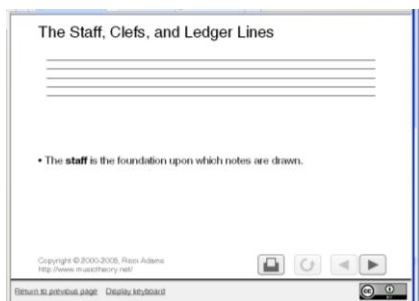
The Staff, Clefs, and Ledger Lines

• The **staff** is the foundation upon which notes are drawn.

Copyright © 2000-2005, Ricci Adams
http://www.musictheory.net/

Return to previous page Display keyboard